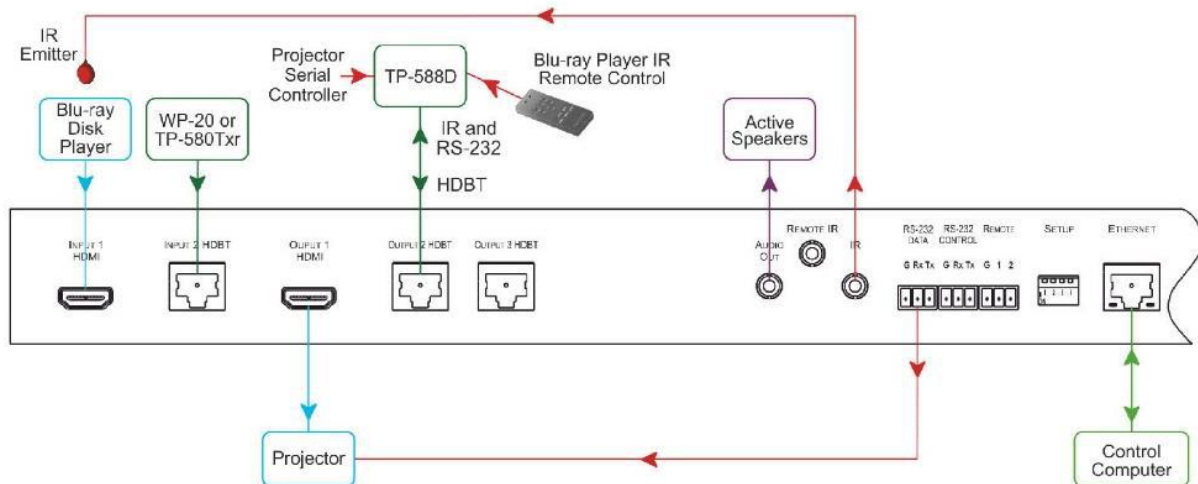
IR Emitter

Projector Serial Controller

TP-588D

Blu-ray Player IR Remote Control

Blu-ray Disk Player

WP-20 or TP-580Txr

IR and RS-232

HDBT

Active Speakers

INPUT 1 HDMI

INPUT 2 HDBT

OUTPUT 1 HDMI

OUTPUT 2 HDBT

OUTPUT 3 HDBT

AUDIO OUT

REMOTE IR

IR

RS-232 DATA

G RX TX

RS-232 CONTROL

G RX TX

REMOTE

G 1 2

SETUP

ETHERNET

Projector

Control Computer